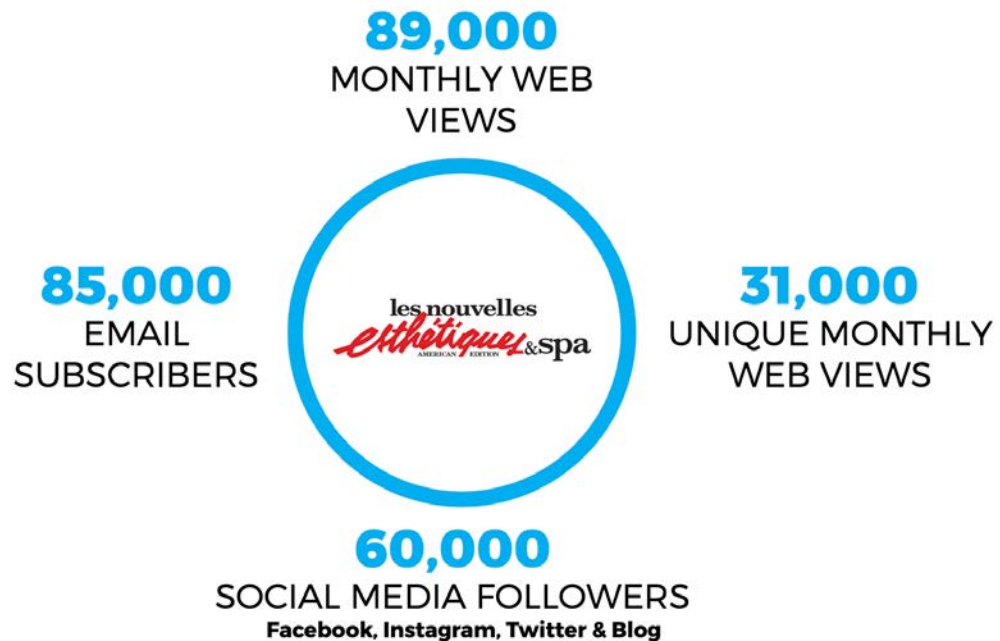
89,000
MONTHLY WEB VIEWS

85,000
EMAIL SUBSCRIBERS

les nouvelles esthétiques & spa
AMERICAN EDITION

31,000
UNIQUE MONTHLY WEB VIEWS

60,000
SOCIAL MEDIA FOLLOWERS
Facebook, Instagram, Twitter & Blog